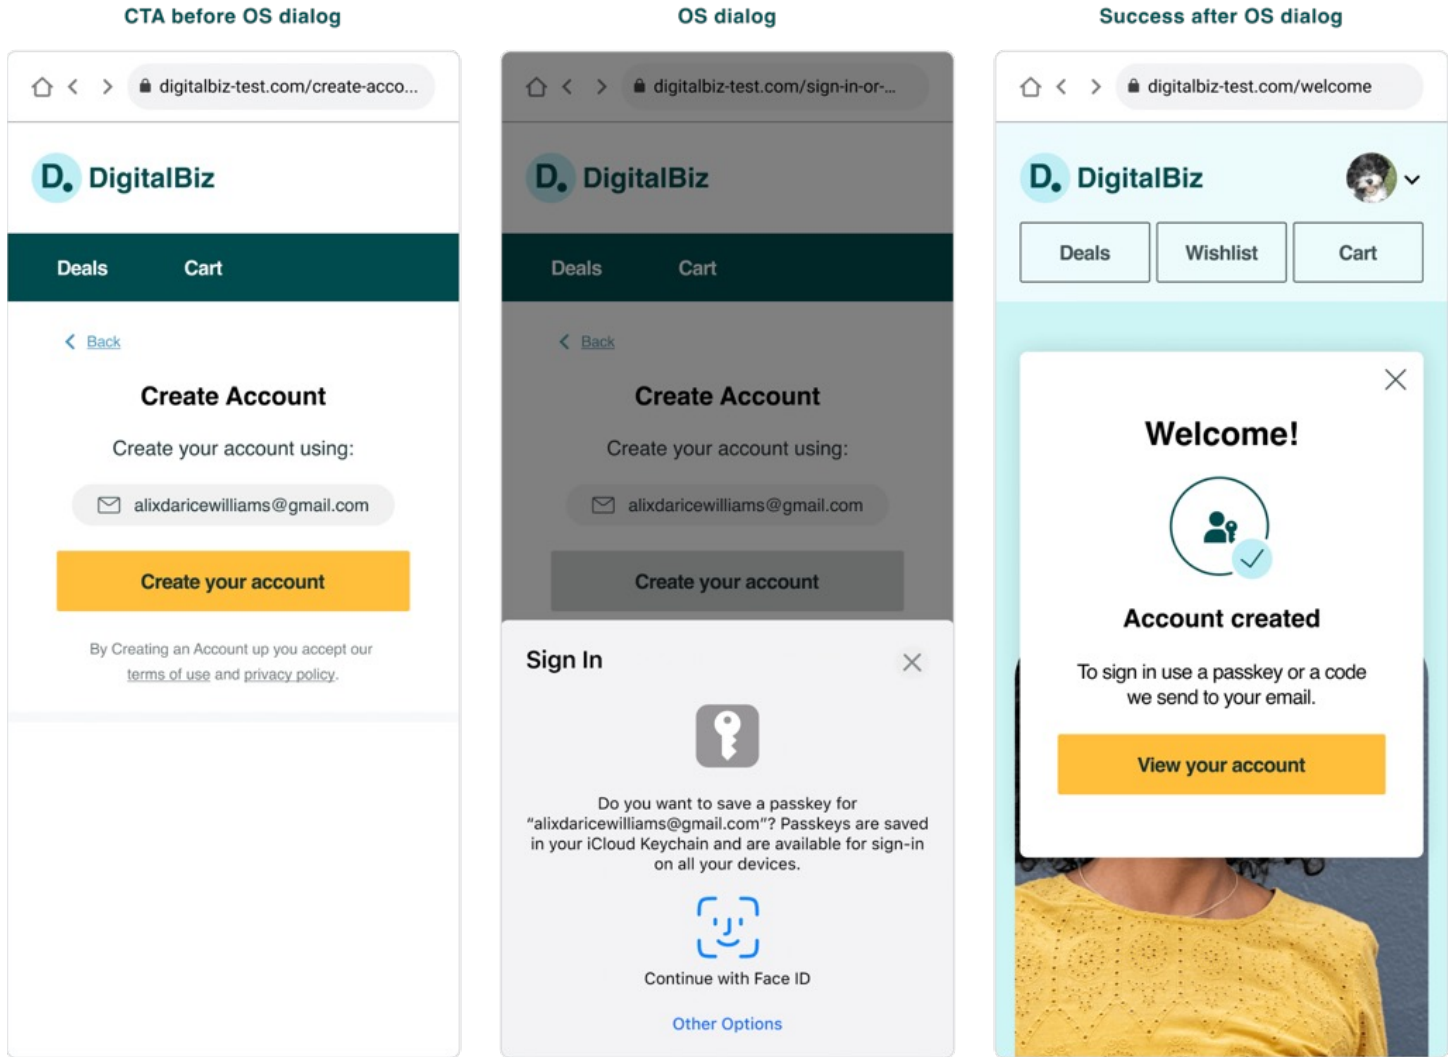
CTA before OS dialog

digitalbiz-test.com/create-acco...

D. DigitalBiz

Deals Cart

Back

Create Account

Create your account using:

alixdaricewilliams@gmail.com

Create your account

By Creating an Account up you accept our terms of use and privacy policy.

OS dialog

digitalbiz-test.com/sign-in-or-...

D. DigitalBiz

Deals Cart

Back

Create Account

Create your account using:

alixdaricewilliams@gmail.com

Create your account

Sign In

Do you want to save a passkey for "alixdaricewilliams@gmail.com"? Passkeys are saved in your iCloud Keychain and are available for sign-in on all your devices.

Continue with Face ID

Other Options

Success after OS dialog

digitalbiz-test.com/welcome

D. DigitalBiz

Deals Wishlist Cart

Welcome!

Account created

To sign in use a passkey or a code we send to your email.

View your account